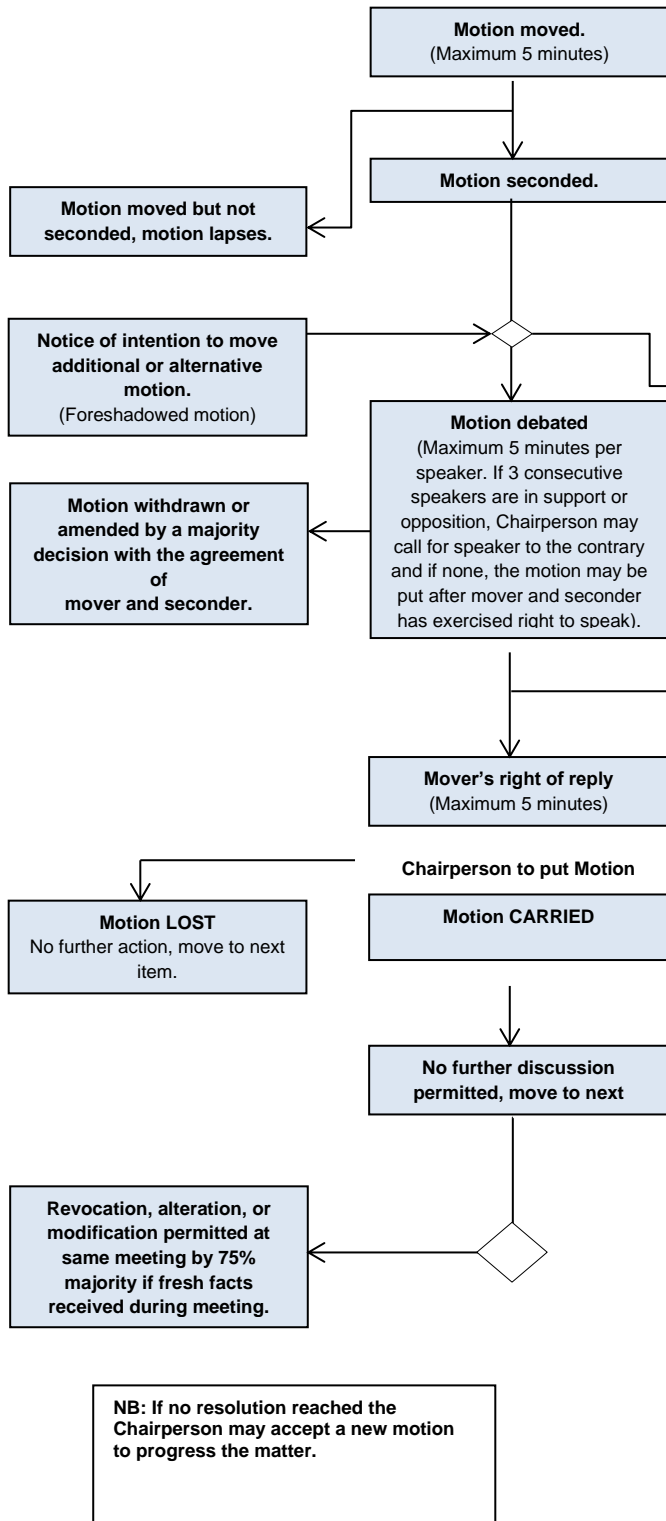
Motion moved.
(Maximum 5 minutes)

Motion seconded.

Motion moved but not seconded, motion lapses.

Notice of intention to move additional or alternative motion.
(Foreshadowed motion)

Motion debated
(Maximum 5 minutes per speaker. If 3 consecutive speakers are in support or opposition, Chairperson may call for speaker to the contrary and if none, the motion may be put after mover and seconder has exercised right to speak).

Motion withdrawn or amended by a majority decision with the agreement of
mover and seconder.

Mover's right of reply
(Maximum 5 minutes)

Chairperson to put Motion

Motion LOST
No further action, move to next item.

Motion CARRIED

No further discussion permitted, move to next

Revocation, alteration, or modification permitted at same meeting by 75% majority if fresh facts received during meeting.

NB: If no resolution reached the Chairperson may accept a new motion to progress the matter.